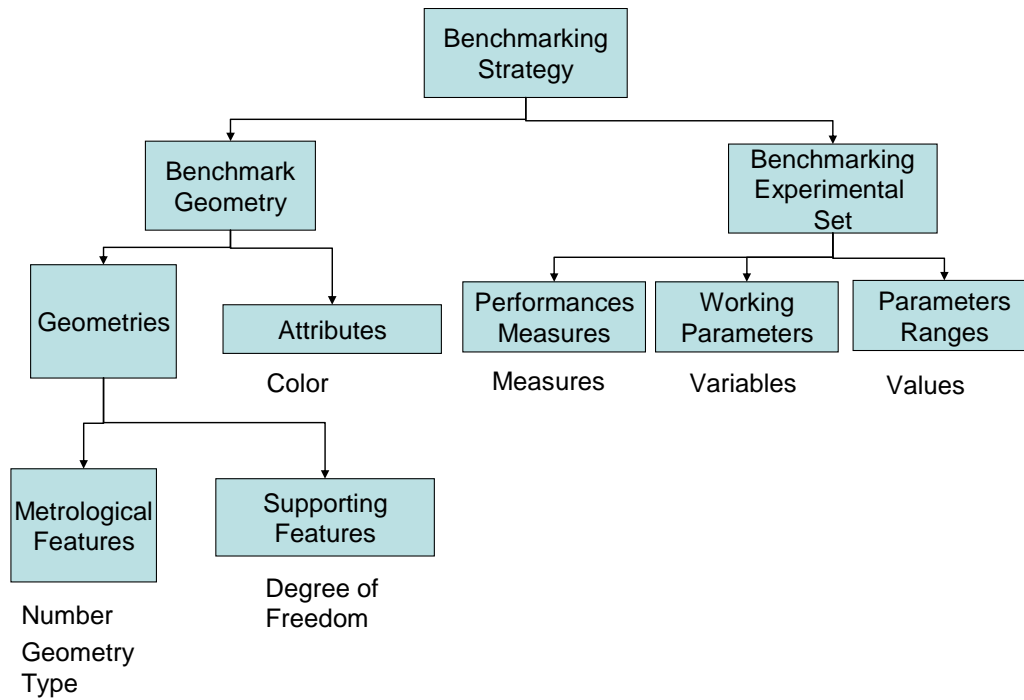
Benchmarking Strategy

Benchmark Geometry

Benchmarking Experimental Set

Geometries

Attributes

Color

Performances Measures

Measures

Working Parameters

Variables

Parameters Ranges

Values

Metrological Features

Number

Geometry Type

Supporting Features

Degree of Freedom